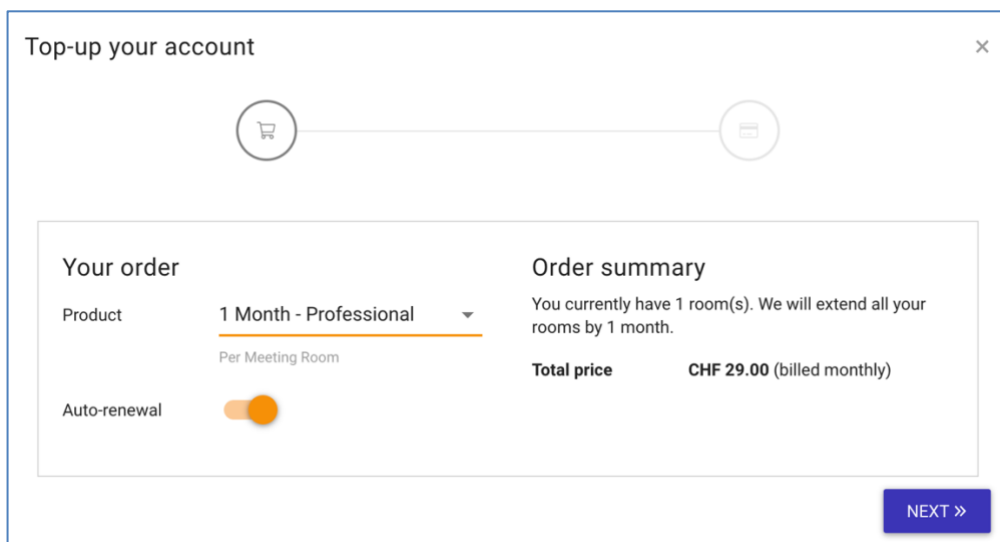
Top-up your account

×

Your order

Product

1 Month - Professional

Per Meeting Room

Auto-renewal

Order summary

You currently have 1 room(s). We will extend all your rooms by 1 month.

Total price CHF 29.00 (billed monthly)

NEXT »